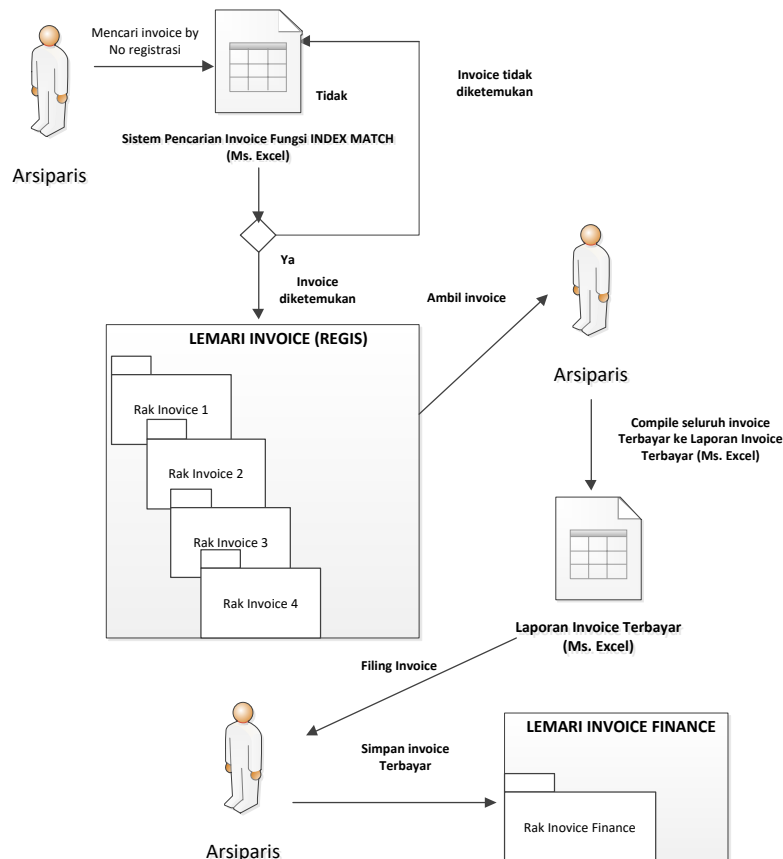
Mencari invoice by No registrasi

Arsiparis

Tidak

Invoice tidak diketemukan

Sistem Pencarian Invoice Fungsi INDEX MATCH (Ms. Excel)

Ya

Invoice diketemukan

Ambil invoice

LEMARI INVOICE (REGIS)

Rak Invoice 1

Rak Invoice 2

Rak Invoice 3

Rak Invoice 4

Arsiparis

Compile seluruh invoice Terbayar ke Laporan Invoice Terbayar (Ms. Excel)

Laporan Invoice Terbayar (Ms. Excel)

Filing Invoice

Simpan invoice Terbayar

LEMARI INVOICE FINANCE

Rak Invoice Finance

Arsiparis